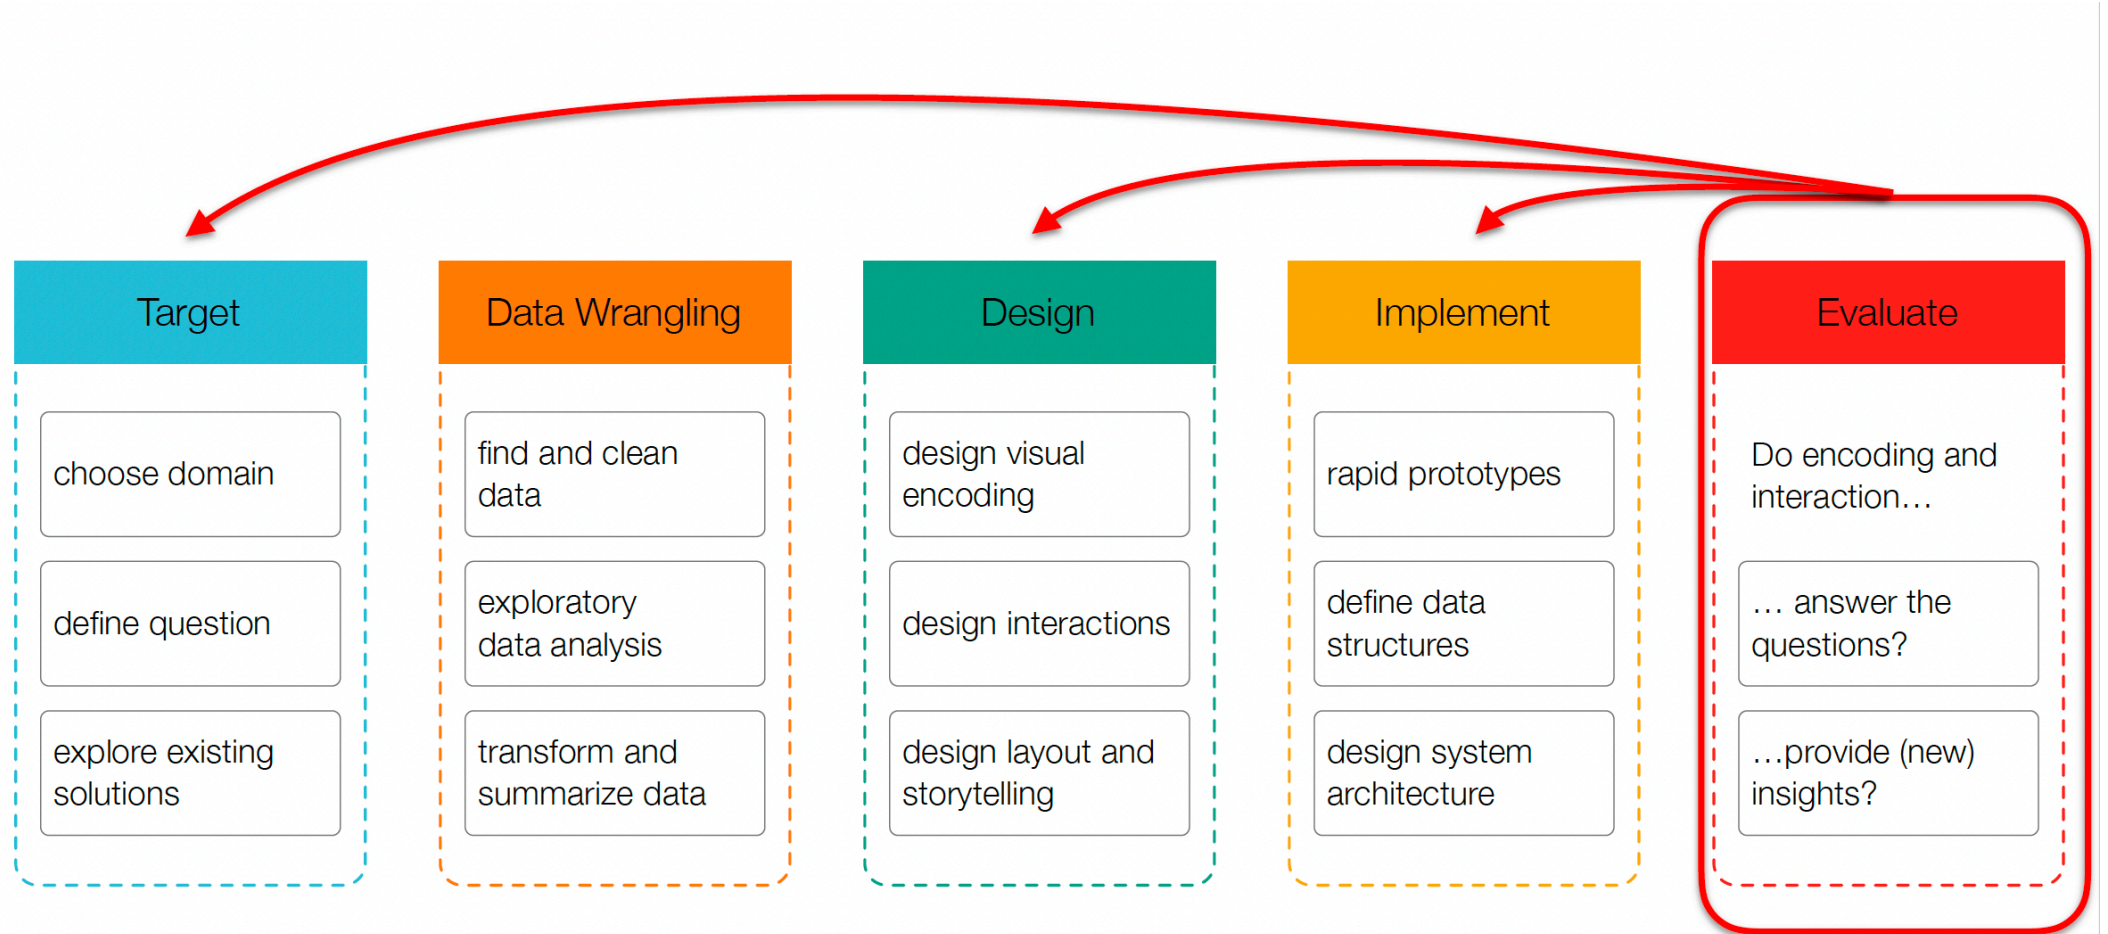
Target

choose domain

define question

explore existing solutions

Data Wrangling

find and clean data

exploratory data analysis

transform and summarize data

Design

design visual encoding

design interactions

design layout and storytelling

Implement

rapid prototypes

define data structures

design system architecture

Evaluate

Do encoding and interaction…

… answer the questions?

…provide (new) insights?